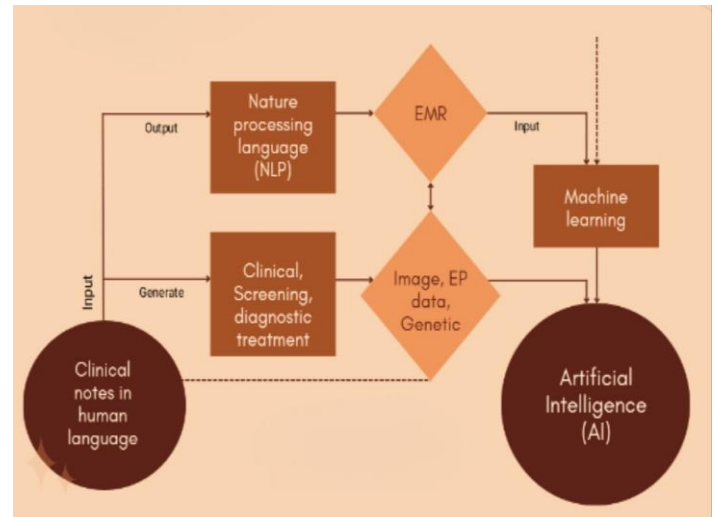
Output

Nature processing language (NLP)

EMR

Input

Machine learning

Input

Generate

Clinical, Screening, diagnostic treatment

Image, EP data, Genetic

Clinical notes in human language

Artificial Intelligence (AI)